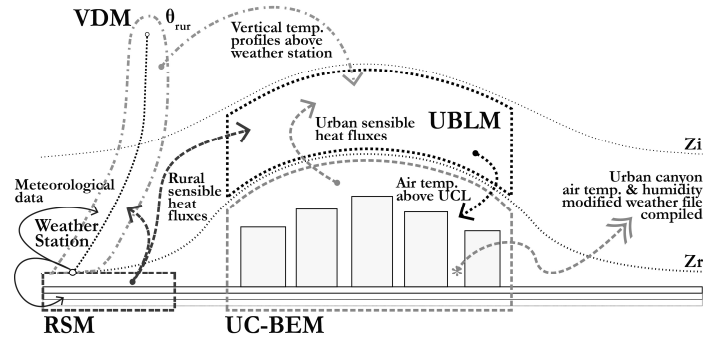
VDM
$\theta_{rur}$
Vertical temp. profiles above weather station
Urban sensible heat fluxes
UBLM
Zi
Meteorological data
Rural sensible heat fluxes
Air temp. above UCL
Urban canyon air temp. & humidity modified weather file compiled
Weather Station
Zr
RSM
UC-BEM